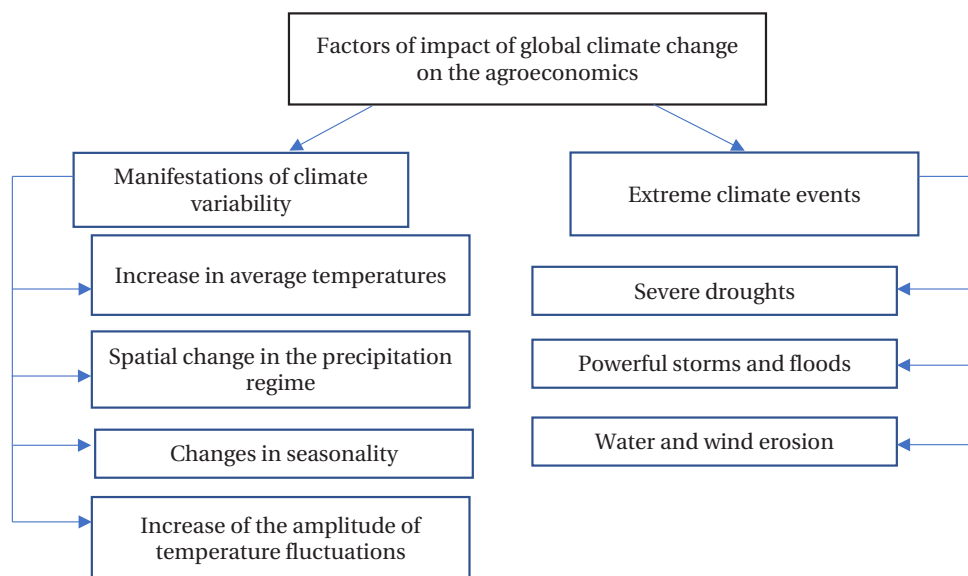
Factors of impact of global climate change on the agroeconomics

Manifestations of climate variability

Increase in average temperatures

Spatial change in the precipitation regime

Changes in seasonality

Increase of the amplitude of temperature fluctuations

Extreme climate events

Severe droughts

Powerful storms and floods

Water and wind erosion